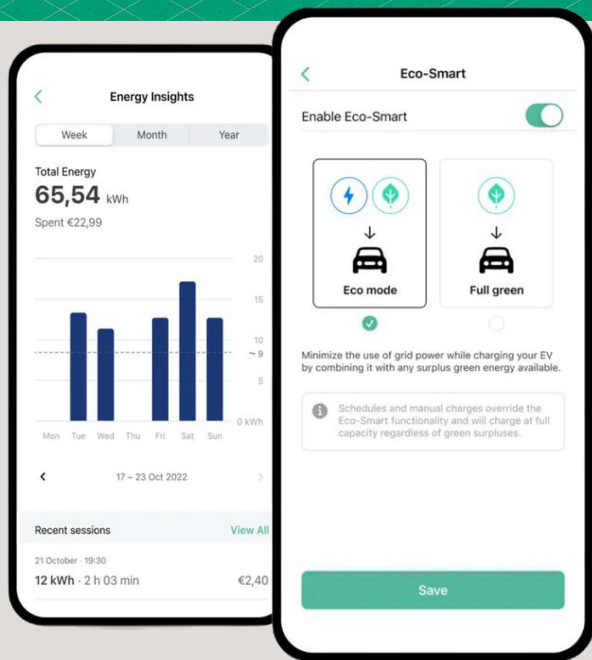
Energy Insights

Week | Month | Year

Total Energy
65,54 kWh
Spent €22,99

20
15
10
~ 9
5
0 kWh

Mon Tue Wed Thu Fri Sat Sun

17 – 23 Oct 2022

Recent sessions
View All

21 October · 19:30
12 kWh · 2 h 03 min
€2,40

Eco-Smart

Enable Eco-Smart

Eco mode

Full green

Minimize the use of grid power while charging your EV by combining it with any surplus green energy available.

Schedules and manual charges override the Eco-Smart functionality and will charge at full capacity regardless of green surpluses.

Save